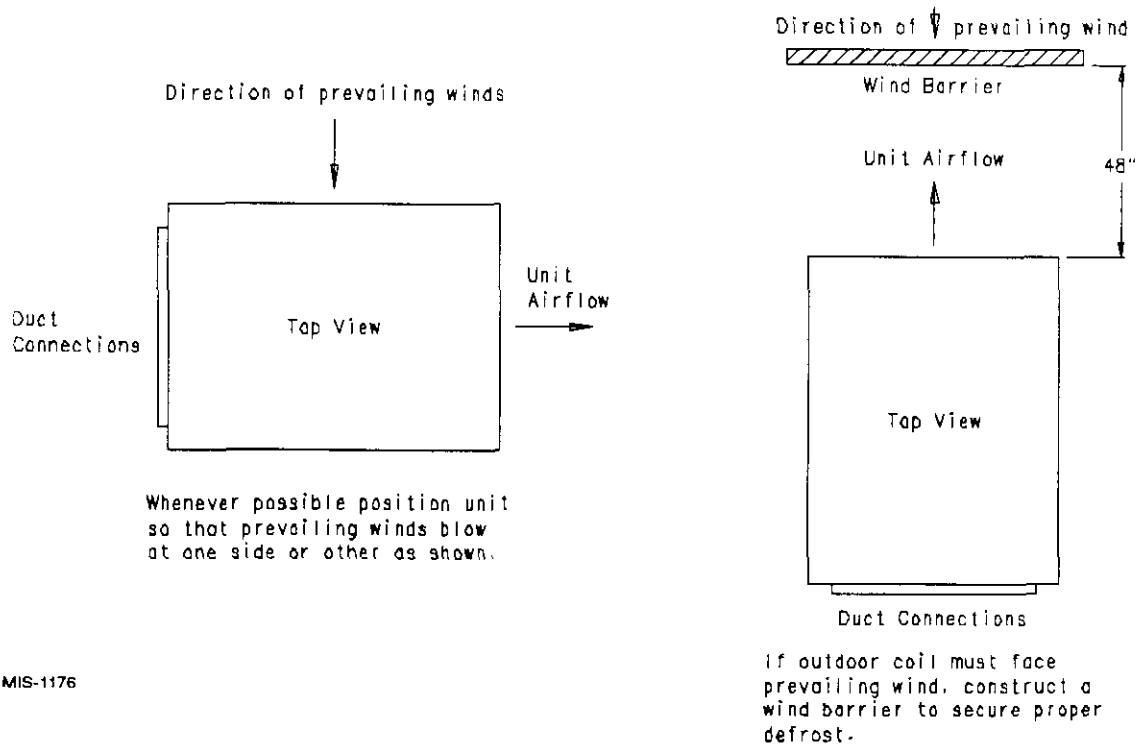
Direction of prevailing winds

Duct Connections

Top View

Unit Airflow

Whenever possible position unit so that prevailing winds blow at one side or other as shown.

MIS-1176

Direction of prevailing wind

Wind Barrier

Unit Airflow

48"

Top View

Duct Connections

If outdoor coil must face prevailing wind, construct a wind barrier to secure proper defrost.